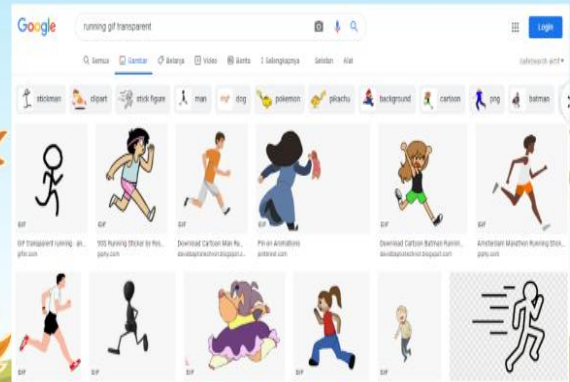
Google

running gif transparent

Login

Semua Gambar Belanja Video Berita Selengkapnya Setelan Alat

SafeSearch aktif

stickman clipart stick figure man dog pokemon pikachu background cartoon png batman

GIF GIF GIF GIF GIF GIF

GIF Transparent running - an... gifer.com

100 Running Sticker by Ro... giphy.com

Download Cartoon Man Ru... davidsplateshoni.blogspot.co...

Pin on Animations pinterest.com

Download Cartoon Batman Runnin... davidsplateshoni.blogspot.com

Amsterdam Marathon Running Stick... giphy.com

GIF GIF GIF GIF GIF